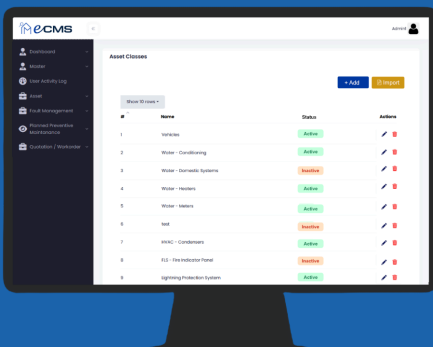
eCMS

Admin

Dashboard
Master
User Activity Log
Asset
Fault Management
Planned Preventive Maintainance
Quotation / Workorder

Asset Classes

+ Add
Import

Show 10 rows

| # | Name | Status | Actions |
|---|---|---|---|
| 1 | Vehicles | Active | |
| 2 | Water - Conditioning | Active | |
| 3 | Water - Domestic Systems | Inactive | |
| 4 | Water - Heaters | Active | |
| 5 | Water - Meters | Active | |
| 6 | test | Inactive | |
| 7 | HVAC - Condensers | Active | |
| 8 | FLS - Fire Indicator Panel | Inactive | |
| 9 | Lightning Protection System | Active | |